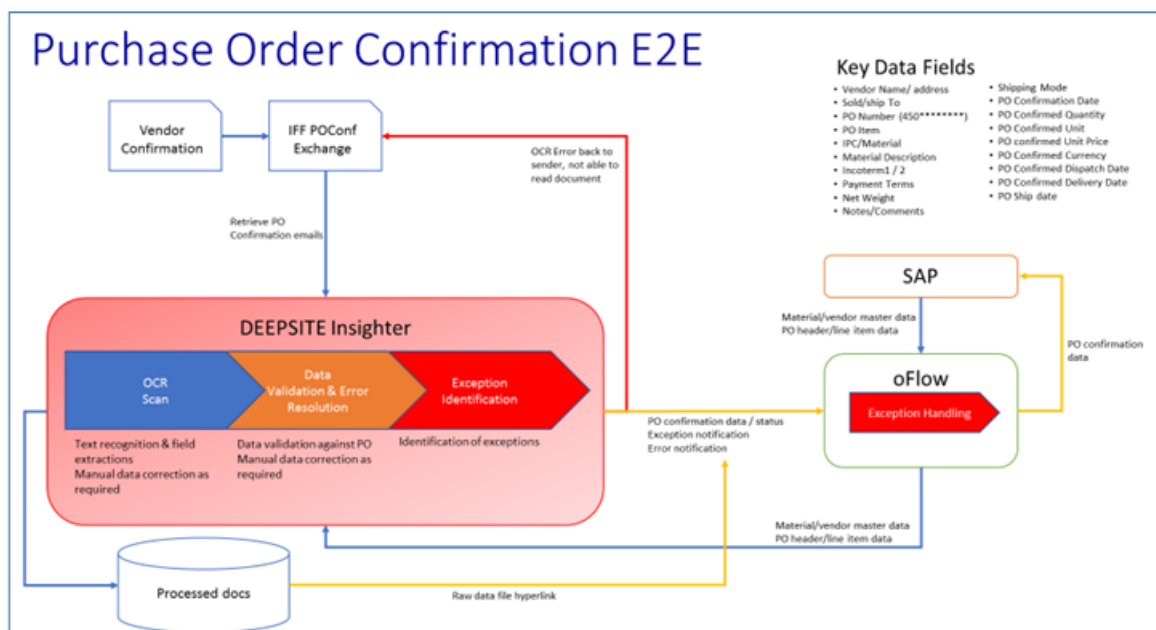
Purchase Order Confirmation E2E

Key Data Fields

- Vendor Name/ address
- Sold/ship To
- PO Number (450********)
- PO Item
- IPC/Material
- Material Description
- Incoterm1 / 2
- Payment Terms
- Net Weight
- Notes/Comments

- Shipping Mode
- PO Confirmation Date
- PO Confirmed Quantity
- PO Confirmed Unit
- PO confirmed Unit Price
- PO Confirmed Currency
- PO Confirmed Dispatch Date
- PO Confirmed Delivery Date
- PO Ship date

Vendor Confirmation

IFF POConf Exchange

OCR Error back to sender, not able to read document

Retrieve PO Confirmation emails

SAP

Material/vendor master data
PO header/line item data

PO confirmation data

DEEPSITE Insighter

OCR Scan

Data Validation & Error Resolution

Exception Identification

Text recognition & field extractions
Manual data correction as required

Data validation against PO
Manual data correction as required

Identification of exceptions

oFlow

Exception Handling

PO confirmation data / status
Exception notification
Error notification

Material/vendor master data
PO header/line item data

Processed docs

Raw data file hyperlink